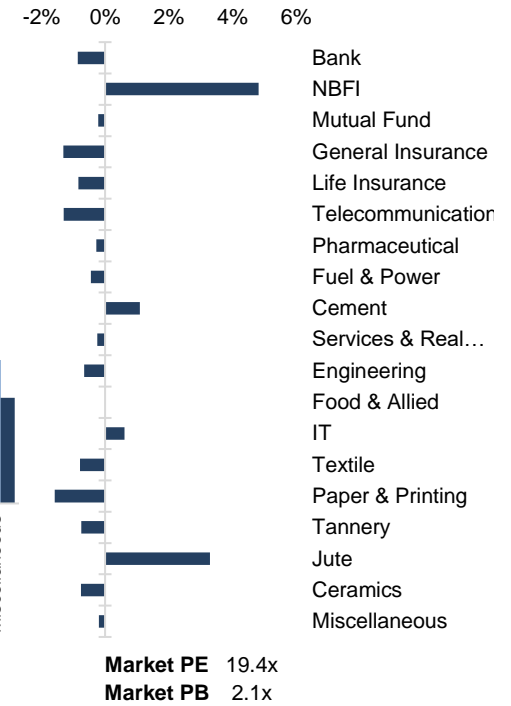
-2% 0% 2% 4% 6%

Bank
NBFI
Mutual Fund
General Insurance
Life Insurance
Telecommunication
Pharmaceutical
Fuel & Power
Cement
Services & Real…
Engineering
Food & Allied
IT
Textile
Paper & Printing
Tannery
Jute
Ceramics
Miscellaneous

Miscellaneous

**Market PE** 19.4x
**Market PB** 2.1x